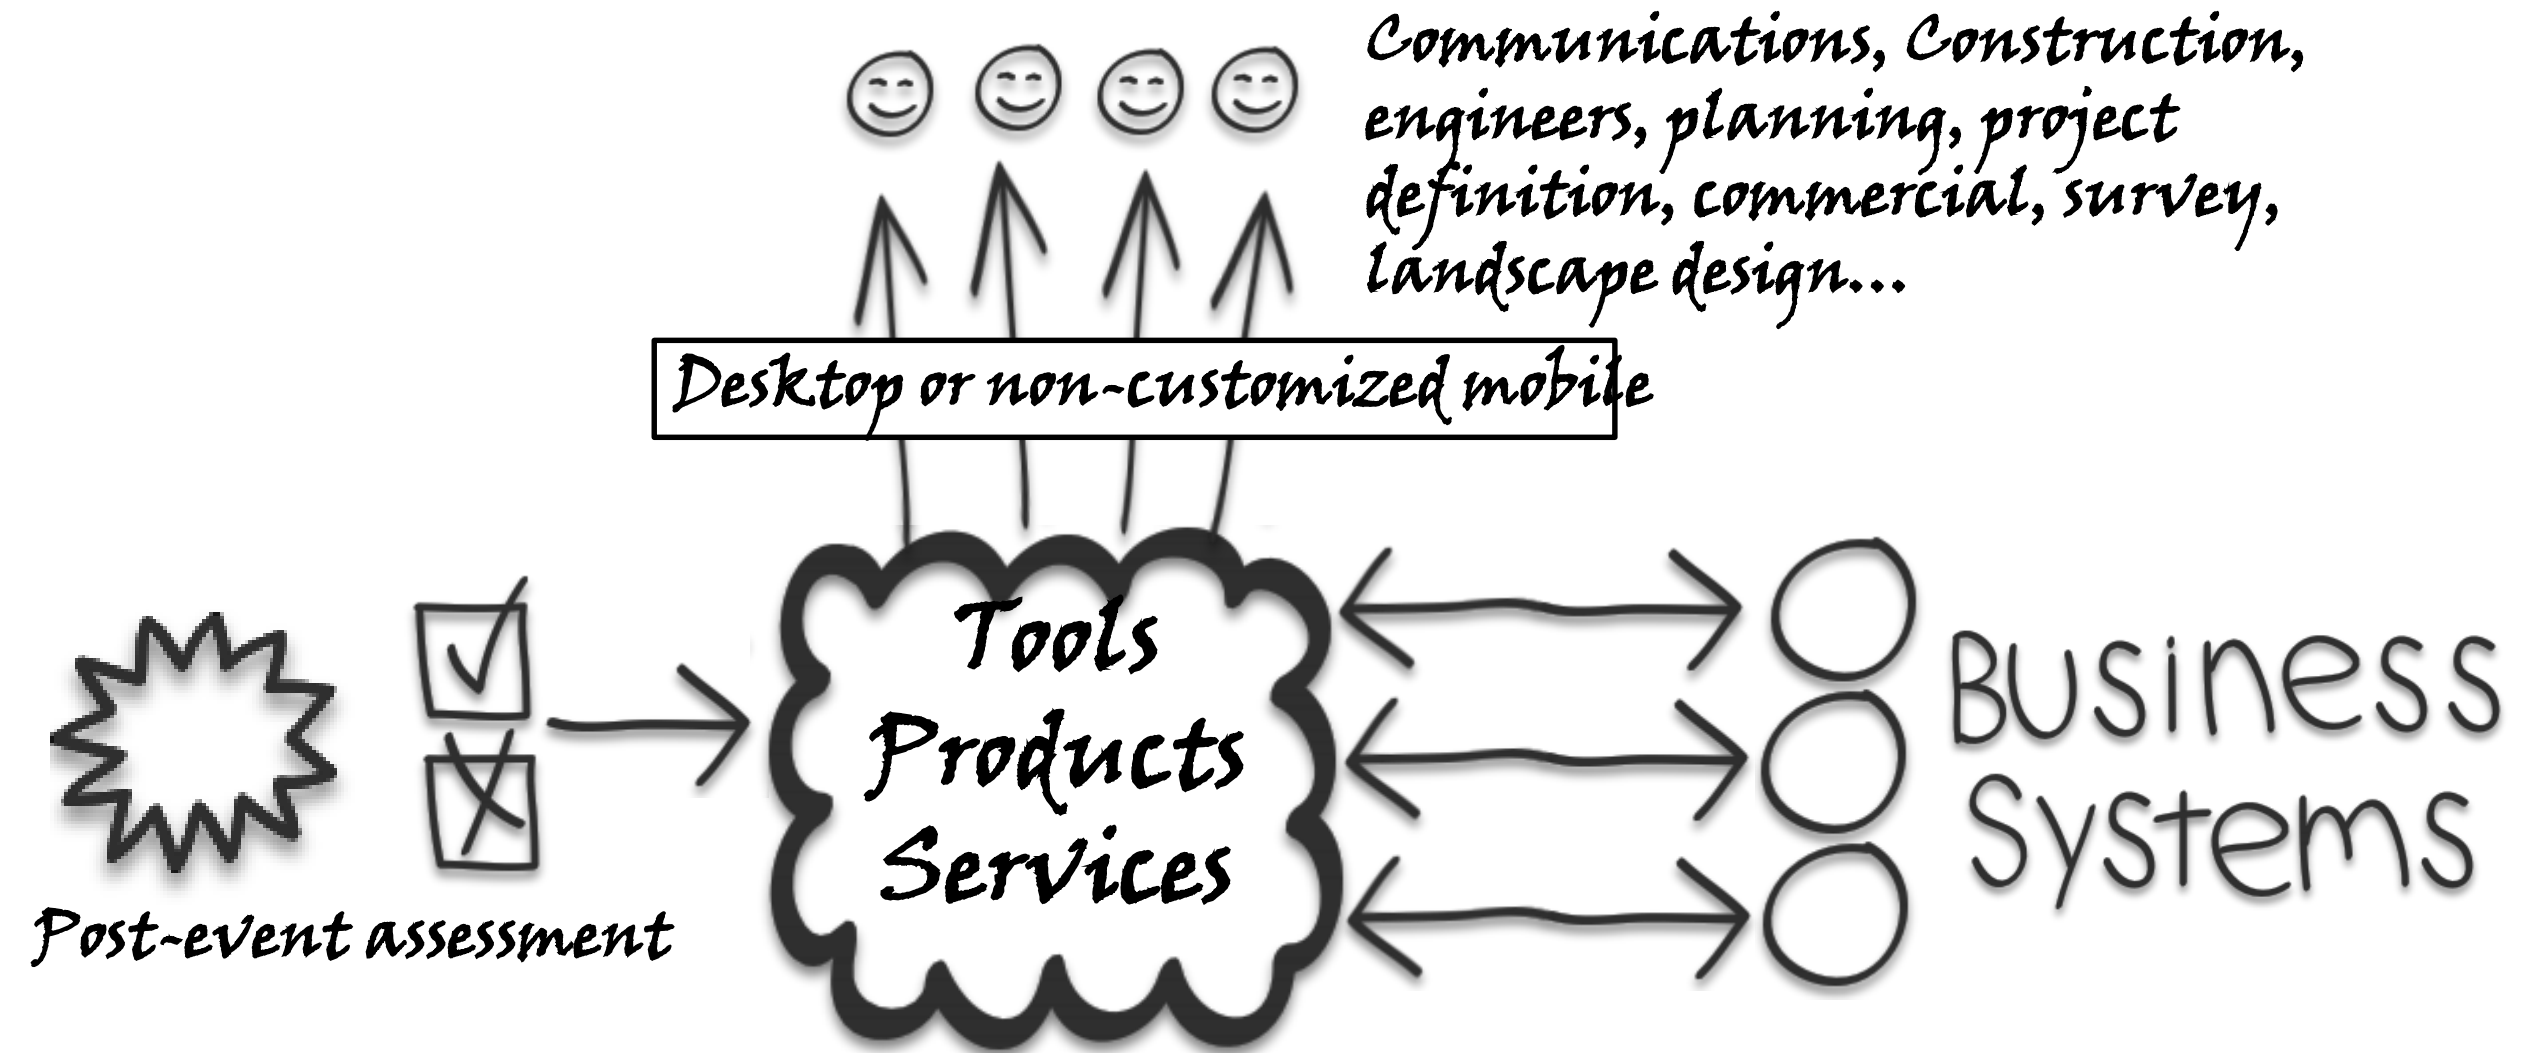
Communications, Construction, engineers, planning, project definition, commercial, survey, landscape design...

Desktop or non-customized mobile

Tools
Products
Services

Business
Systems

Post-event assessment